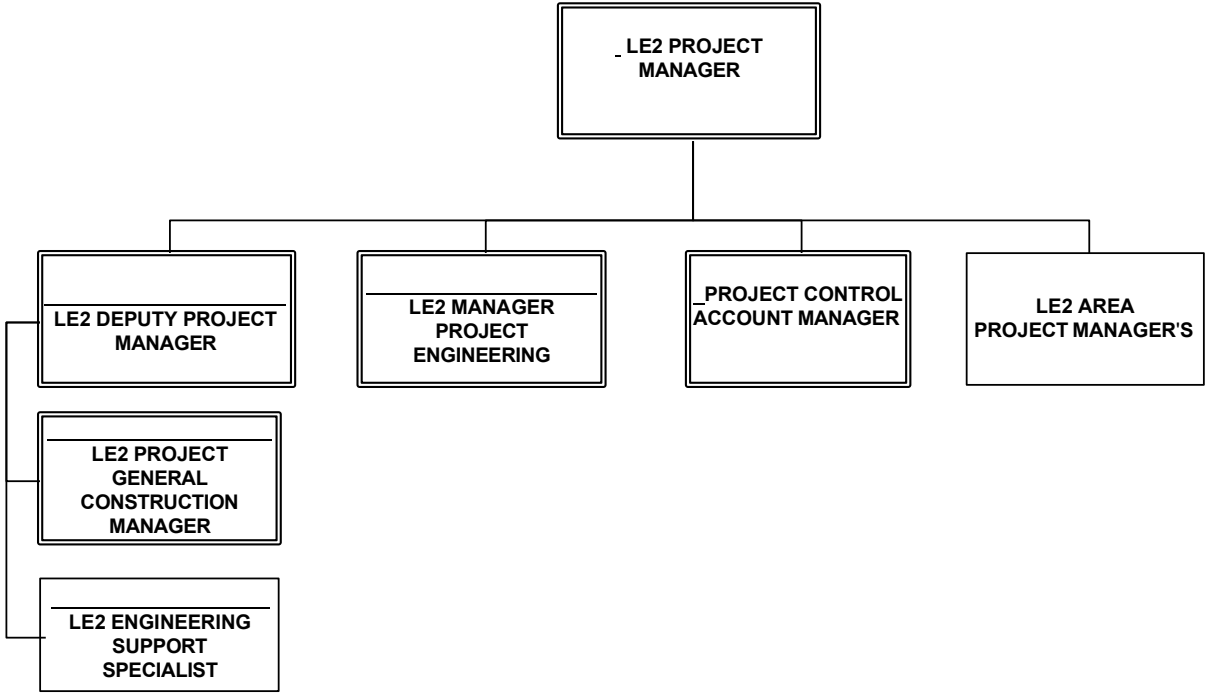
LE2 PROJECT MANAGER

LE2 DEPUTY PROJECT MANAGER

LE2 MANAGER PROJECT ENGINEERING

PROJECT CONTROL ACCOUNT MANAGER

LE2 AREA PROJECT MANAGER'S

LE2 PROJECT GENERAL CONSTRUCTION MANAGER

LE2 ENGINEERING SUPPORT SPECIALIST